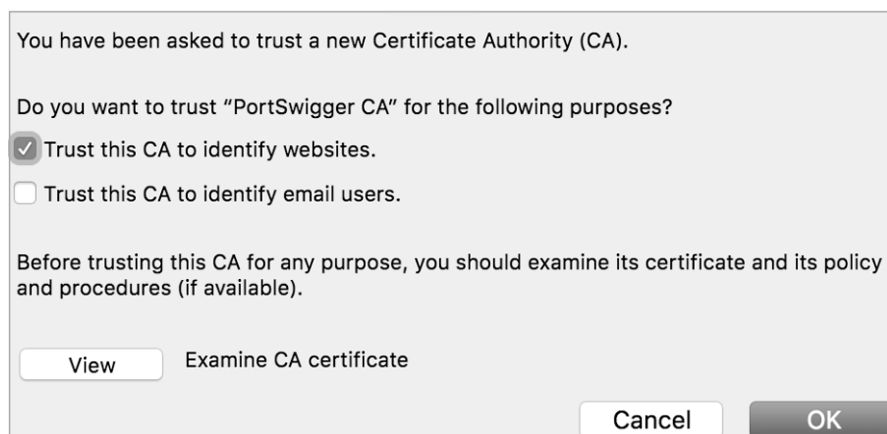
You have been asked to trust a new Certificate Authority (CA).

Do you want to trust “PortSwigger CA” for the following purposes?

Trust this CA to identify websites.

Trust this CA to identify email users.

Before trusting this CA for any purpose, you should examine its certificate and its policy and procedures (if available).

View

Examine CA certificate

Cancel

OK